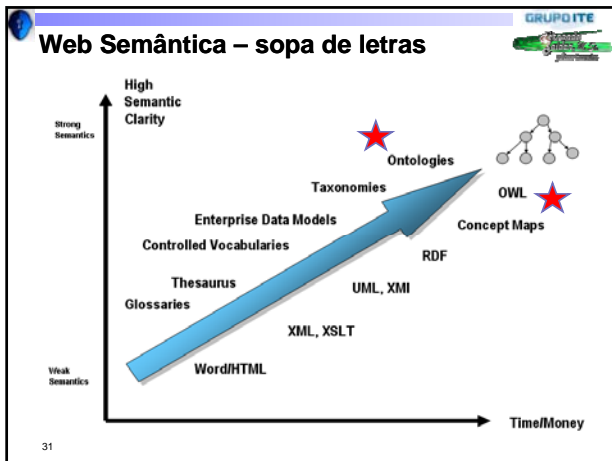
GRUPO ITE

Web Semântica – sopa de letras

High Semantic Clarity

Strong Semantics

Ontologies

Taxonomies

OWL

Enterprise Data Models

Concept Maps

Controlled Vocabularies

RDF

Thesaurus

UML, XMI

Glossaries

XML, XSLT

Weak Semantics

Word/HTML

Time/Money

31